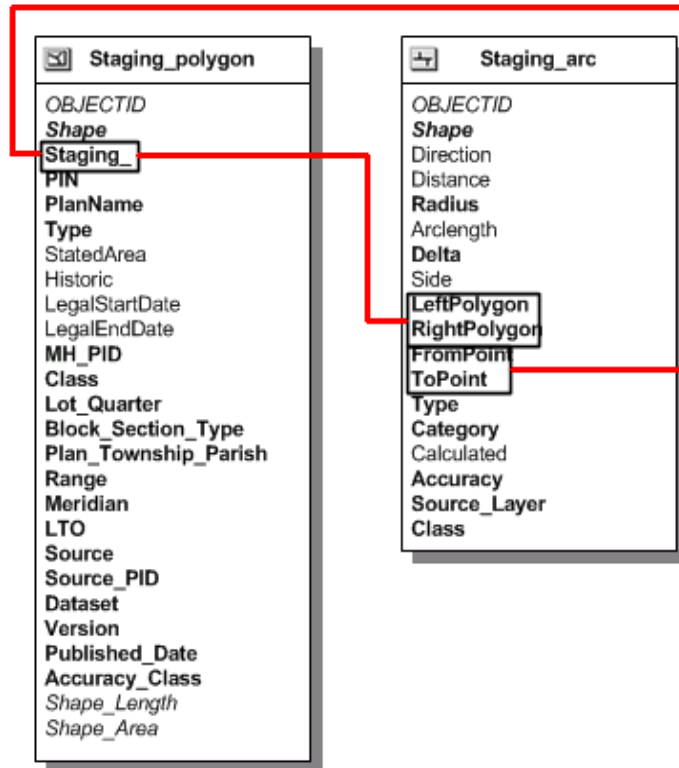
Staging_polygon

OBJECTID
Shape
Staging_
PIN
PlanName
Type
StatedArea
Historic
LegalStartDate
LegalEndDate
MH_PID
Class
Lot_Quarter
Block_Section_Type
Plan_Township_Parish
Range
Meridian
LTO
Source
Source_PID
Dataset
Version
Published_Date
Accuracy_Class
Shape_Length
Shape_Area

Staging_arc

OBJECTID
Shape
Direction
Distance
Radius
Arclength
Delta
Side
LeftPolygon
RightPolygon
FromPoint
ToPoint
Type
Category
Calculated
Accuracy
Source_Layer
Class